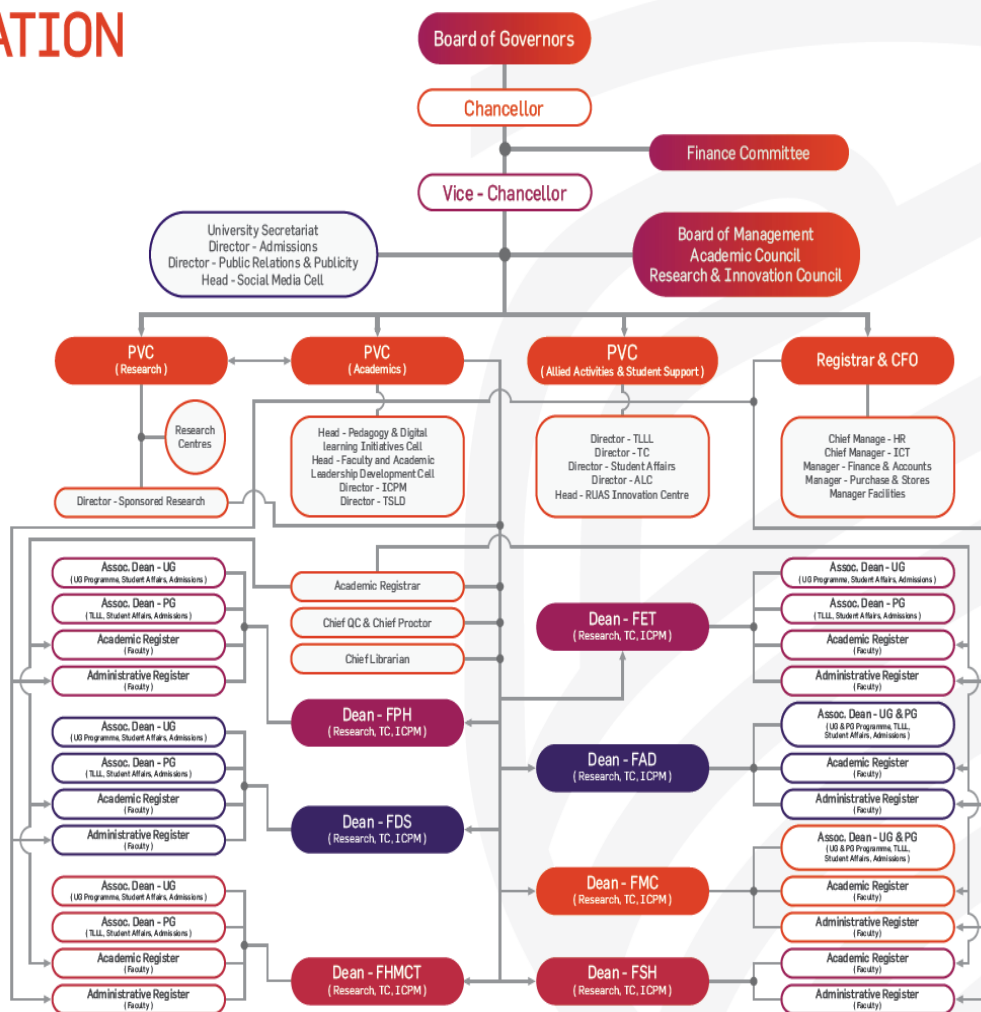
ATION

Board of Governors

Chancellor

Finance Committee

Vice - Chancellor

University Secretariat
Director - Admissions
Director - Public Relations & Publicity
Head - Social Media Cell

Board of Management
Academic Council
Research & Innovation Council

PVC
( Research )

PVC
( Academics )

PVC
( Allied Activities & Student Support )

Registrar & CFO

Research Centres

Head - Pedagogy & Digital learning Initiatives Cell
Head - Faculty and Academic Leadership Development Cell
Director - ICPM
Director - TSLD

Director - TLLL
Director - TC
Director - Student Affairs
Director - ALC
Head - RUAS Innovation Centre

Chief Manage - HR
Chief Manager - ICT
Manager - Finance & Accounts
Manager - Purchase & Stores
Manager Facilities

Director - Sponsored Research

Assoc. Dean - UG
( UG Programme, Student Affairs, Admissions )

Assoc. Dean - PG
( TLLL, Student Affairs, Admissions )

Academic Register
( Faculty )

Administrative Register
( Faculty )

Academic Registrar

Chief QC & Chief Proctor

Chief Librarian

Dean - FET
( Research, TC, ICPM )

Assoc. Dean - UG
( UG Programme, Student Affairs, Admissions )

Assoc. Dean - PG
( TLLL, Student Affairs, Admissions )

Academic Register
( Faculty )

Administrative Register
( Faculty )

Dean - FPH
( Research, TC, ICPM )

Assoc. Dean - UG
( UG Programme, Student Affairs, Admissions )

Assoc. Dean - PG
( TLLL, Student Affairs, Admissions )

Academic Register
( Faculty )

Administrative Register
( Faculty )

Dean - FDS
( Research, TC, ICPM )

Assoc. Dean - UG & PG
( UG & PG Programme, TLLL, Student Affairs, Admissions )

Academic Register
( Faculty )

Administrative Register
( Faculty )

Dean - FAD
( Research, TC, ICPM )

Assoc. Dean - UG & PG
( UG & PG Programme, TLLL, Student Affairs, Admissions )

Academic Register
( Faculty )

Administrative Register
( Faculty )

Dean - FMC
( Research, TC, ICPM )

Assoc. Dean - UG
( UG Programme, Student Affairs, Admissions )

Assoc. Dean - PG
( TLLL, Student Affairs, Admissions )

Academic Register
( Faculty )

Administrative Register
( Faculty )

Dean - FHMCT
( Research, TC, ICPM )

Dean - FSH
( Research, TC, ICPM )

Academic Register
( Faculty )

Administrative Register
( Faculty )